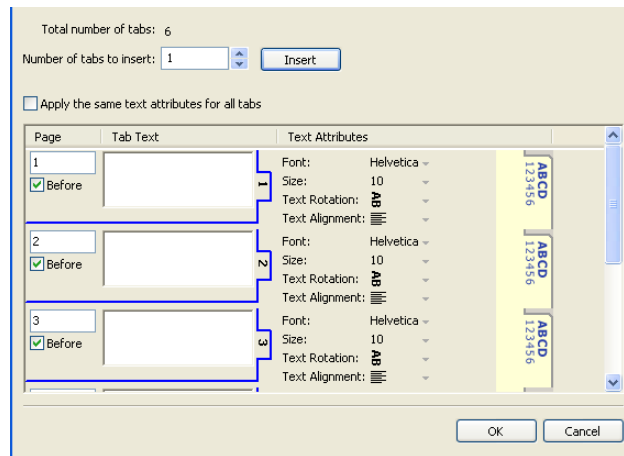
Total number of tabs: 6

Number of tabs to insert: 1 Insert

Apply the same text attributes for all tabs

| Page | Tab Text | Text Attributes |
|---|---|---|
| 1 Before | 1 | Font: Helvetica Size: 10 Text Rotation: AB Text Alignment: |
| 2 Before | 2 | Font: Helvetica Size: 10 Text Rotation: AB Text Alignment: |
| 3 Before | 3 | Font: Helvetica Size: 10 Text Rotation: AB Text Alignment: |

ABCD 123456

ABCD 123456

ABCD 123456

OK Cancel